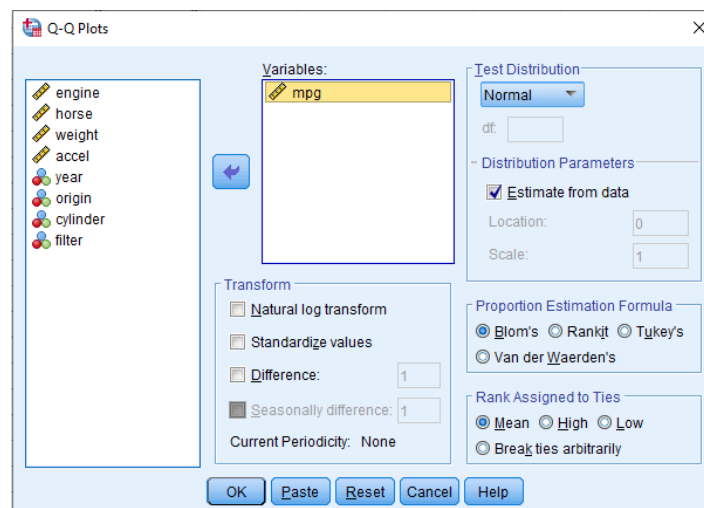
Q-Q Plots

engine
horse
weight
accel
year
origin
cylinder
filter

Variables:
mpg

Test Distribution
Normal
df:

Distribution Parameters
Estimate from data
Location: 0
Scale: 1

Transform
Natural log transform
Standardize values
Difference: 1
Seasonally difference: 1
Current Periodicity: None

Proportion Estimation Formula
Blom's
Rankit
Tukey's
Van der Waerden's

Rank Assigned to Ties
Mean
High
Low
Break ties arbitrarily

OK
Paste
Reset
Cancel
Help